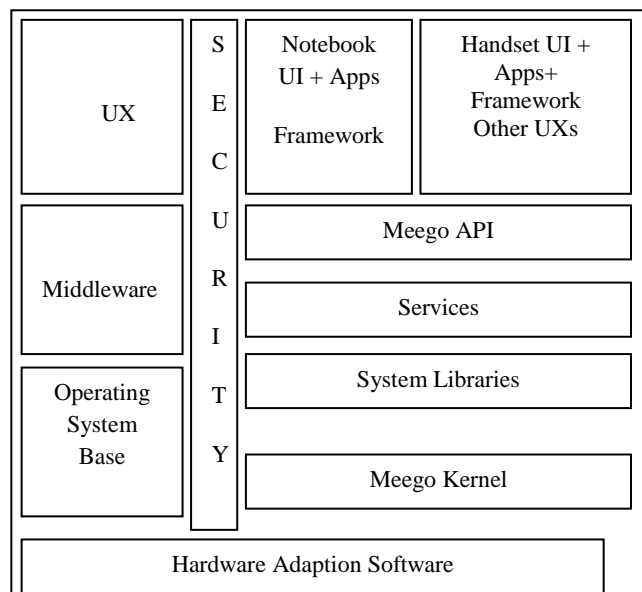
UX

S E C U R I T Y

Notebook UI + Apps

Framework

Handset UI + Apps+ Framework Other UXs

Middleware

Meego API

Services

Operating System Base

System Libraries

Meego Kernel

Hardware Adaption Software